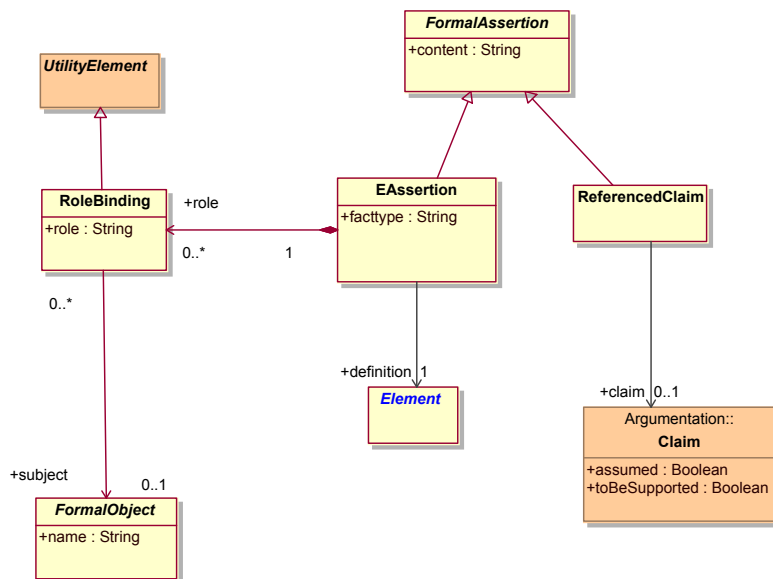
FormalAssertion

+content : String

UtilityElement

RoleBinding

+role : String

+role

0..*

1

EAssertion

+facttype : String

ReferencedClaim

0..*

+definition 1

Element

+claim 0..1

Argumentation::

Claim

+assumed : Boolean

+toBeSupported : Boolean

+subject

0..1

FormalObject

+name : String